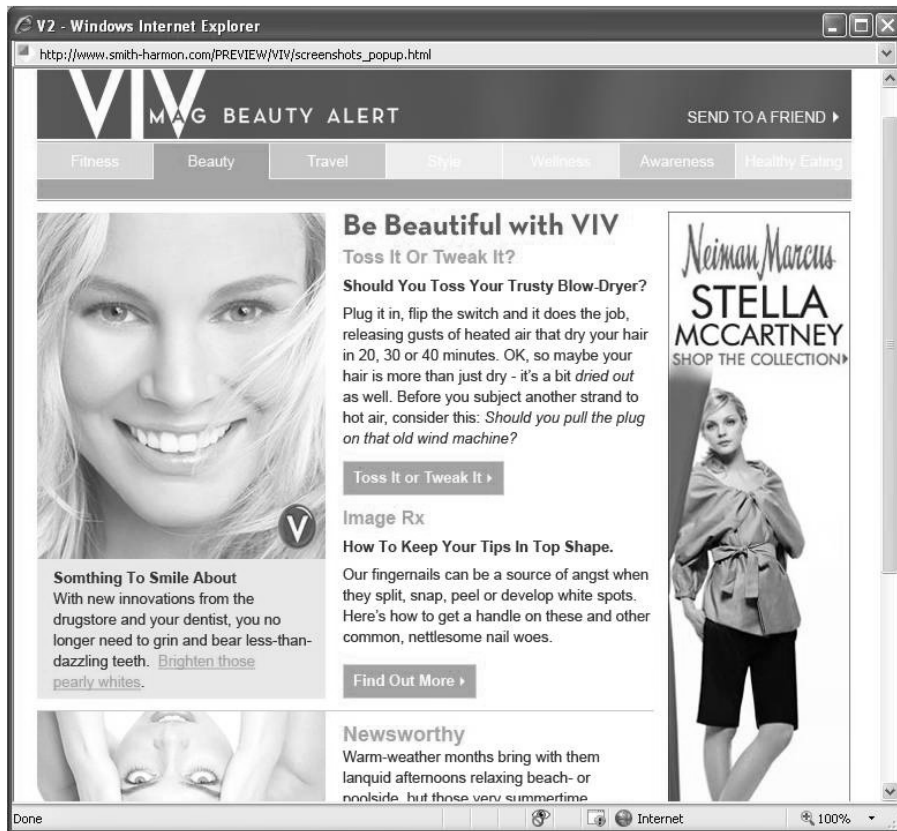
V2 - Windows Internet Explorer

http://www.smith-harmon.com/PREVIEW/VIV/screenshots_popup.html

VIV MAG BEAUTY ALERT

SEND TO A FRIEND ▸

Fitness | Beauty | Travel | Style | Wellness | Awareness | Healthy Eating

Be Beautiful with VIV

Toss It Or Tweak It?

Should You Toss Your Trusty Blow-Dryer?

Plug it in, flip the switch and it does the job, releasing gusts of heated air that dry your hair in 20, 30 or 40 minutes. OK, so maybe your hair is more than just dry - it's a bit dried out as well. Before you subject another strand to hot air, consider this: Should you pull the plug on that old wind machine?

Toss It or Tweak It ▸

Image Rx

How To Keep Your Tips In Top Shape.

Our fingernails can be a source of angst when they split, snap, peel or develop white spots. Here's how to get a handle on these and other common, nettlesome nail woes.

Find Out More ▸

Newsworthy

Warm-weather months bring with them lanquid afternoons relaxing beach- or poolside, but those very summertime

Somthing To Smile About

With new innovations from the drugstore and your dentist, you no longer need to grin and bear less-than-dazzling teeth. Brighten those pearly whites.

V

Neiman Marcus

STELLA MCCARTNEY

SHOP THE COLLECTION▸

Done

Internet

100%